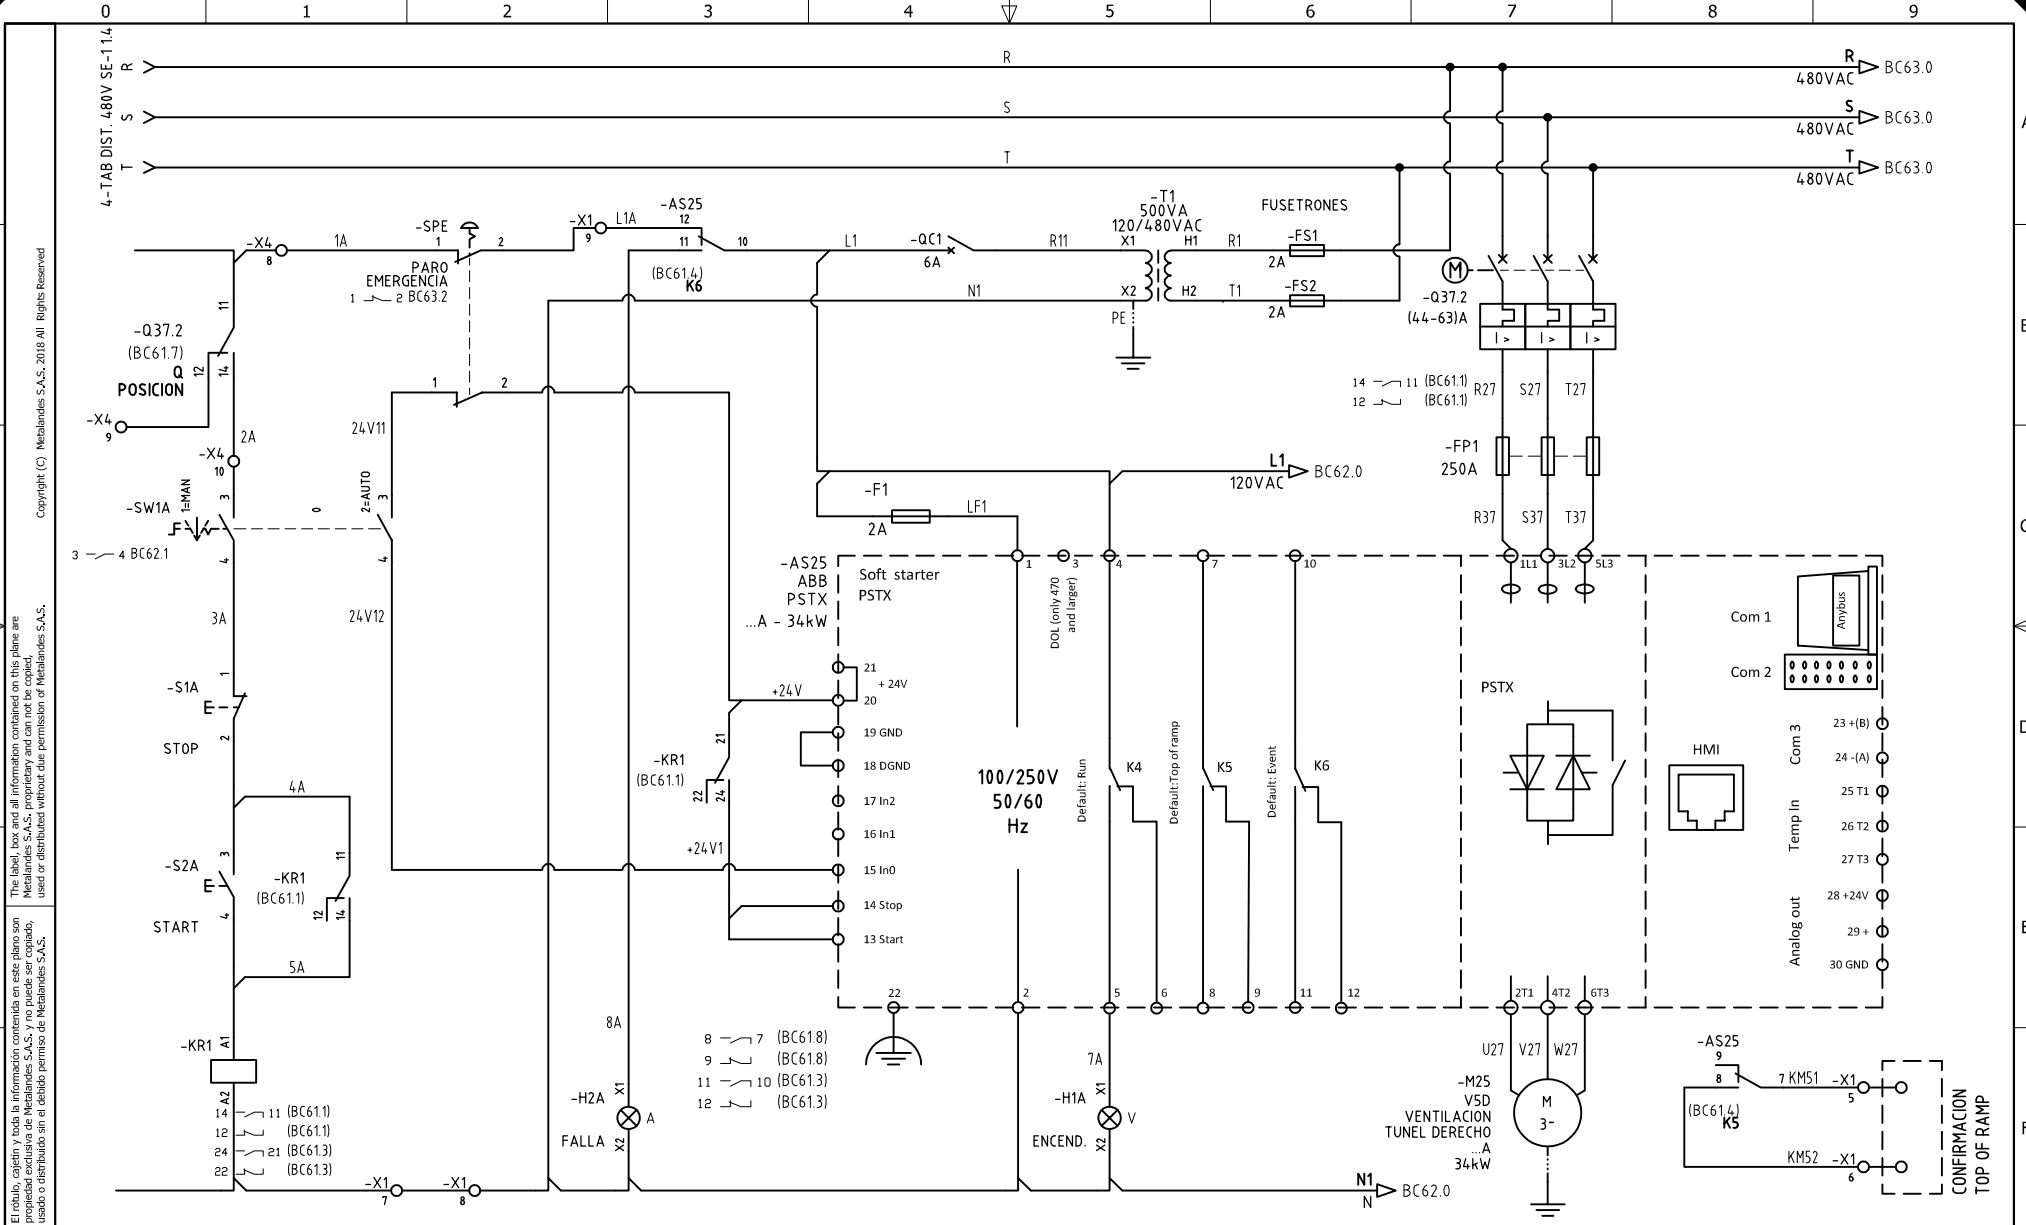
0 1 2 3 4 5 6 7 8 9

Copyright (C) Metalandes S.A.S. 2018 All Rights Reserved

The label, box and all information contained on this plane are Metalandes S.A.S. proprietary and can not be copied, used or distributed without due permission of Metalandes S.A.S.

El rótulo, cajetín y toda la información contenida en este plano son propiedad exclusiva de Metalandes S.A.S. y no puede ser copiado, usado o distribuido sin el debido permiso de Metalandes S.A.S.

4-TAB DIST. 480V SE-1.1.4
R
S
T

R
S
T

R 480VAC BC63.0
S 480VAC BC63.0
T 480VAC BC63.0

-X4 8 1A -SPE 1 2 PARO EMERGENCIA 1 2 BC63.2
-X1 9 L1A -AS25 12 11 10 (BC61.4) K6
L1 -QC1 6A R11 -T1 500VA 120/480VAC X1 H1 R1 FUSETRONES -FS1 2A
N1 X2 H2 T1 -FS2 2A
PE

M -Q37.2 (44-63)A
I > I > I >
14 11 (BC61.1) 12 (BC61.1) R27 S27 T27
-FP1 250A
R37 S37 T37

-Q37.2 (BC61.7) Q POSICION 11 12 14
-X4 9
-X4 10 2A
-SW1A 1=MAN 0 2=AUTO F 3 4 3 4
3 4 BC62.1
3A
-S1A E 1 2 STOP
4A
-S2A E 3 4 START
-KR1 (BC61.1) 11 12 14
5A
-KR1 A1 A2
14 11 (BC61.1)
12 (BC61.1)
24 21 (BC61.3)
22 (BC61.3)
-X1 7 -X1 8

1 2 24V11 24V12

-F1 2A LF1
L1 120VAC BC62.0

-AS25 ABB PSTX ...A - 34kW
Soft starter PSTX
1 3 4 7 10
DOL (only 470 and larger)
21 +24V 20
19 GND
18 DGND
17 In2
16 In1
15 In0
14 Stop
13 Start
+24V
-KR1 (BC61.1) 21 22 24
+24V1
100/250V 50/60 Hz
Default: Run K4
Default:Top of ramp K5
Default: Event K6
22 2 5 6 8 9 11 12
1L1 3L2 5L3
PSTX
2T1 4T2 6T3
Com 1 Anybus
Com 2
Com 3 23 +(B) 24 -(A)
HMI
Temp In 25 T1 26 T2 27 T3
Analog out 28 +24V 29 + 30 GND

8A
-H2A X1 A X2 FALLA
8 7 (BC61.8)
9 (BC61.8)
11 10 (BC61.3)
12 (BC61.3)
7A
-H1A X1 V X2 ENCEND.
N1 N BC62.0

U27 V27 W27
-M25 V5D VENTILACION TUNEL DERECHO ...A 34kW
M 3~

-AS25 9 8 (BC61.4) K5 7 KM51 -X1 5
KM52 -X1 6
CONFIRMACION TOP OF RAMP